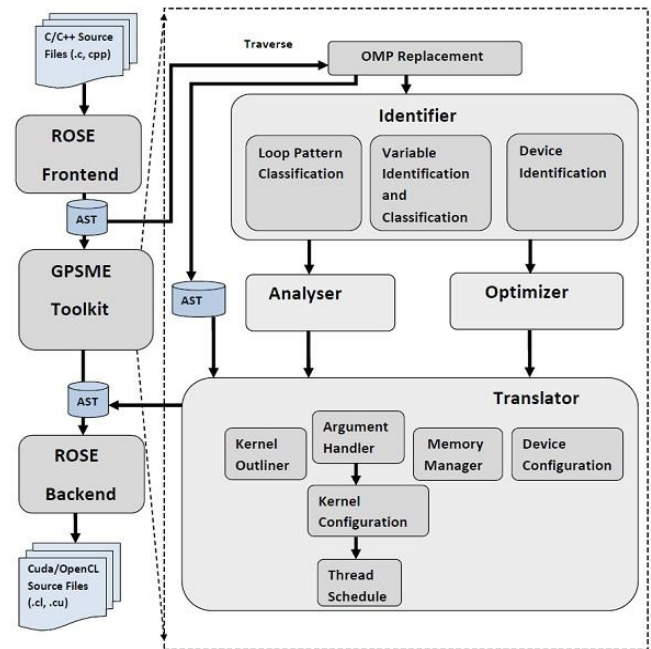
C/C++ Source Files (.c, cpp)

ROSE Frontend

AST

GPSME Toolkit

AST

ROSE Backend

Cuda/OpenCL Source Files (.cl, .cu)

Traverse

OMP Replacement

Identifier

Loop Pattern Classification

Variable Identification and Classification

Device Identification

AST

Analyser

Optimizer

Translator

Kernel Outliner

Argument Handler

Memory Manager

Device Configuration

Kernel Configuration

Thread Schedule